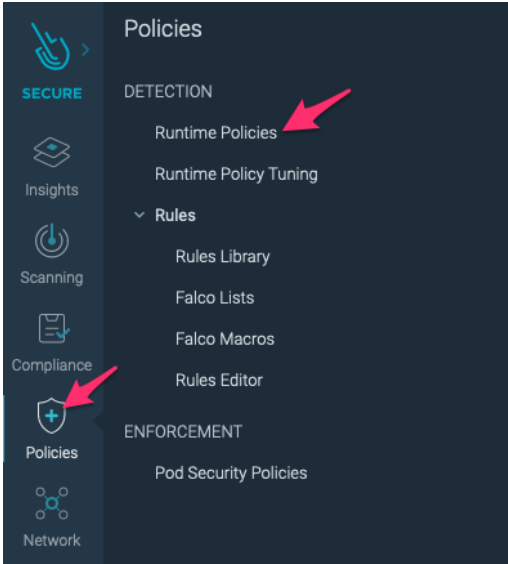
SECURE

Insights

Scanning

Compliance

Policies

Network

Policies

DETECTION

Runtime Policies

Runtime Policy Tuning

Rules

Rules Library

Falco Lists

Falco Macros

Rules Editor

ENFORCEMENT

Pod Security Policies